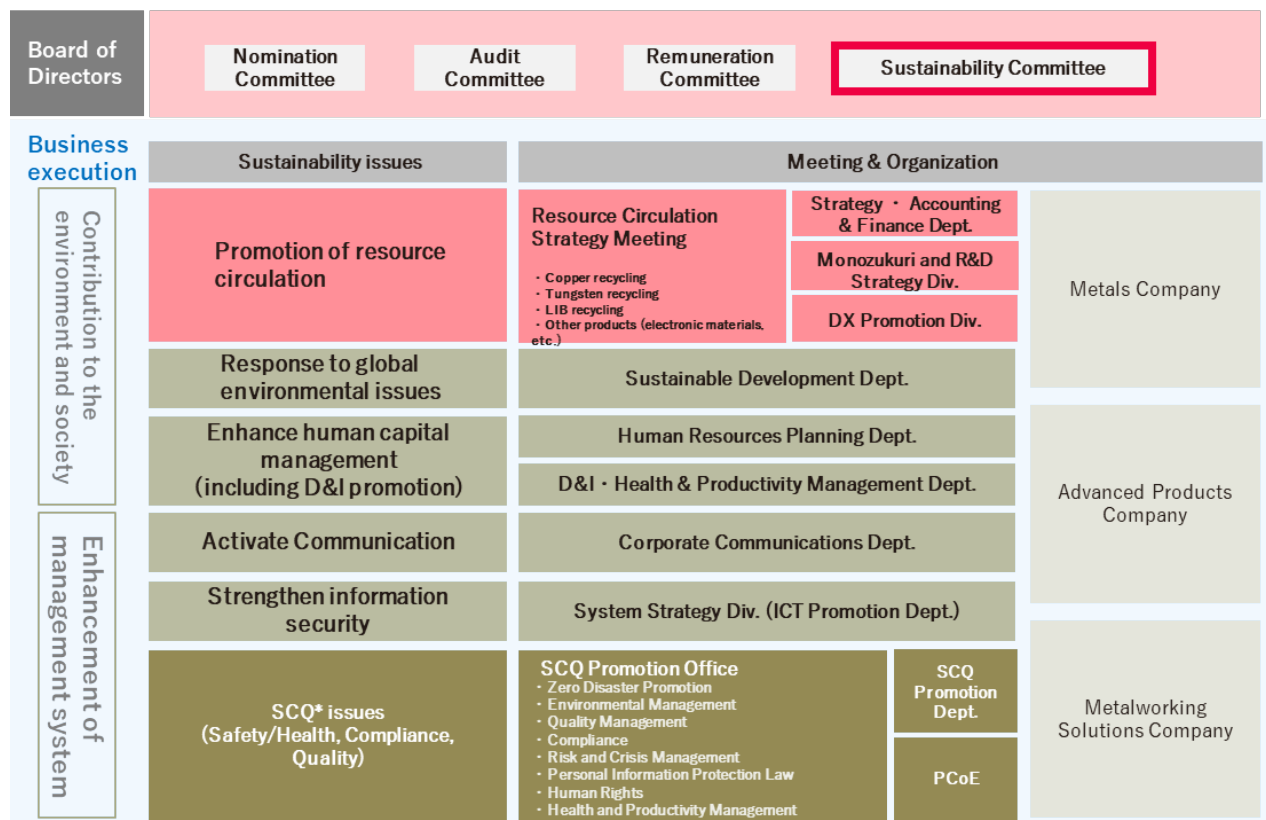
Board of Directors

Nomination Committee

Audit Committee

Remuneration Committee

Sustainability Committee

Business execution

Contribution to the environment and society

Enhancement of management system

Sustainability issues

Meeting & Organization

Promotion of resource circulation

Resource Circulation Strategy Meeting
・Copper recycling
・Tungsten recycling
・LIB recycling
・Other products (electronic materials, etc.)

Strategy ・ Accounting & Finance Dept.

Monozukuri and R&D Strategy Div.

DX Promotion Div.

Metals Company

Response to global environmental issues

Sustainable Development Dept.

Enhance human capital management (including D&I promotion)

Human Resources Planning Dept.

D&I ・ Health & Productivity Management Dept.

Advanced Products Company

Activate Communication

Corporate Communications Dept.

Strengthen information security

System Strategy Div. (ICT Promotion Dept.)

SCQ* issues (Safety/Health, Compliance, Quality)

SCQ Promotion Office
・Zero Disaster Promotion
・Environmental Management
・Quality Management
・Compliance
・Risk and Crisis Management
・Personal Information Protection Law
・Human Rights
・Health and Productivity Management

SCQ Promotion Dept.

PCoE

Metalworking Solutions Company